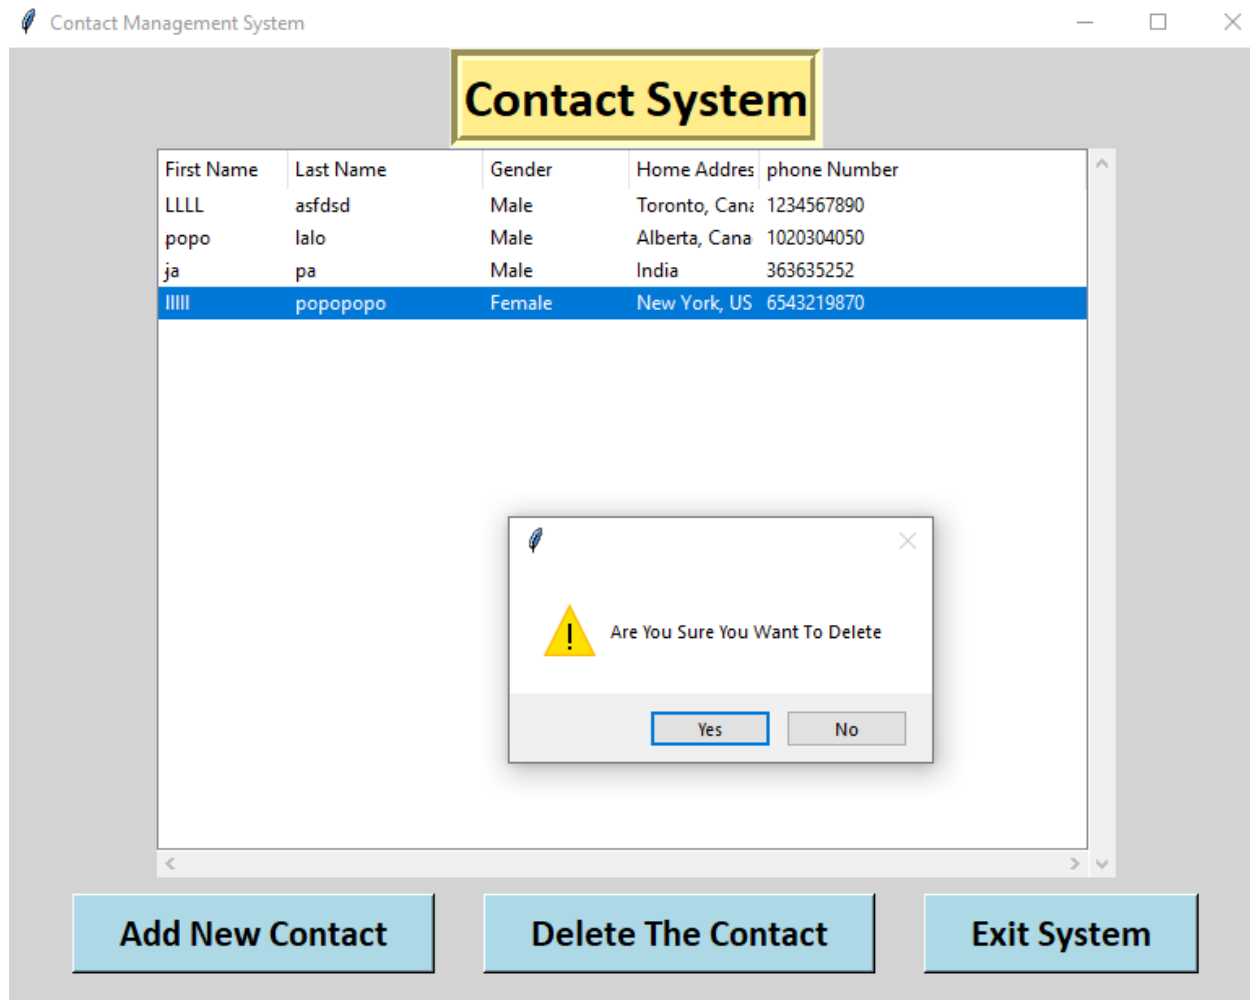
Contact Management System

Contact System

| First Name | Last Name | Gender | Home Addres | phone Number |
|---|---|---|---|---|
| LLLL | asfdsd | Male | Toronto, Cana | 1234567890 |
| popo | lalo | Male | Alberta, Cana | 1020304050 |
| ja | pa | Male | India | 363635252 |
| IIIII | popopopo | Female | New York, US | 6543219870 |

Are You Sure You Want To Delete

Yes No

Add New Contact

Delete The Contact

Exit System